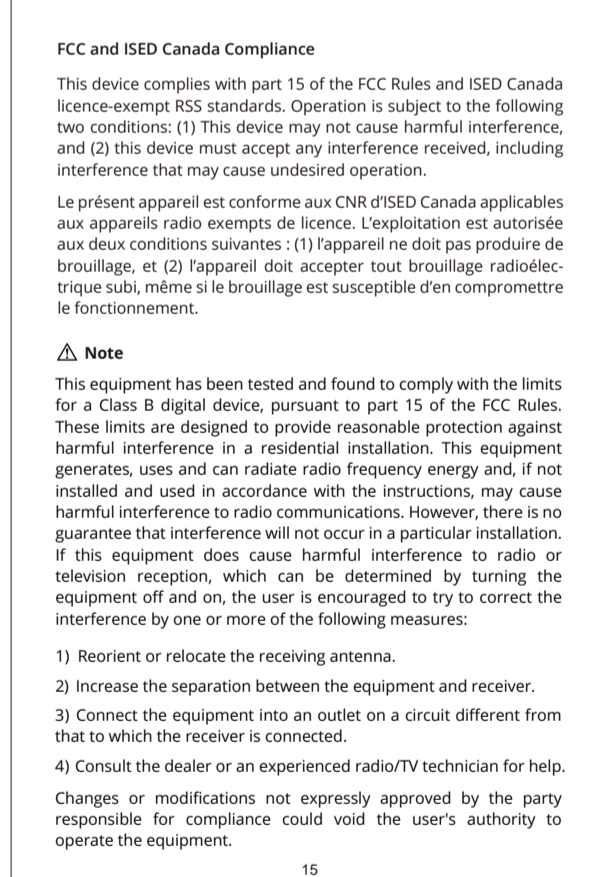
FCC and ISED Canada Compliance

This device complies with part 15 of the FCC Rules and ISED Canada licence-exempt RSS standards. Operation is subject to the following two conditions: (1) This device may not cause harmful interference, and (2) this device must accept any interference received, including interference that may cause undesired operation.

Le présent appareil est conforme aux CNR d'ISED Canada applicables aux appareils radio exempts de licence. L'exploitation est autorisée aux deux conditions suivantes : (1) l'appareil ne doit pas produire de brouillage, et (2) l'appareil doit accepter tout brouillage radioélectrique subi, même si le brouillage est susceptible d'en compromettre le fonctionnement.

Note

This equipment has been tested and found to comply with the limits for a Class B digital device, pursuant to part 15 of the FCC Rules. These limits are designed to provide reasonable protection against harmful interference in a residential installation. This equipment generates, uses and can radiate radio frequency energy and, if not installed and used in accordance with the instructions, may cause harmful interference to radio communications. However, there is no guarantee that interference will not occur in a particular installation. If this equipment does cause harmful interference to radio or television reception, which can be determined by turning the equipment off and on, the user is encouraged to try to correct the interference by one or more of the following measures:

1) Reorient or relocate the receiving antenna.

2) Increase the separation between the equipment and receiver.

3) Connect the equipment into an outlet on a circuit different from that to which the receiver is connected.

4) Consult the dealer or an experienced radio/TV technician for help.

Changes or modifications not expressly approved by the party responsible for compliance could void the user's authority to operate the equipment.

15